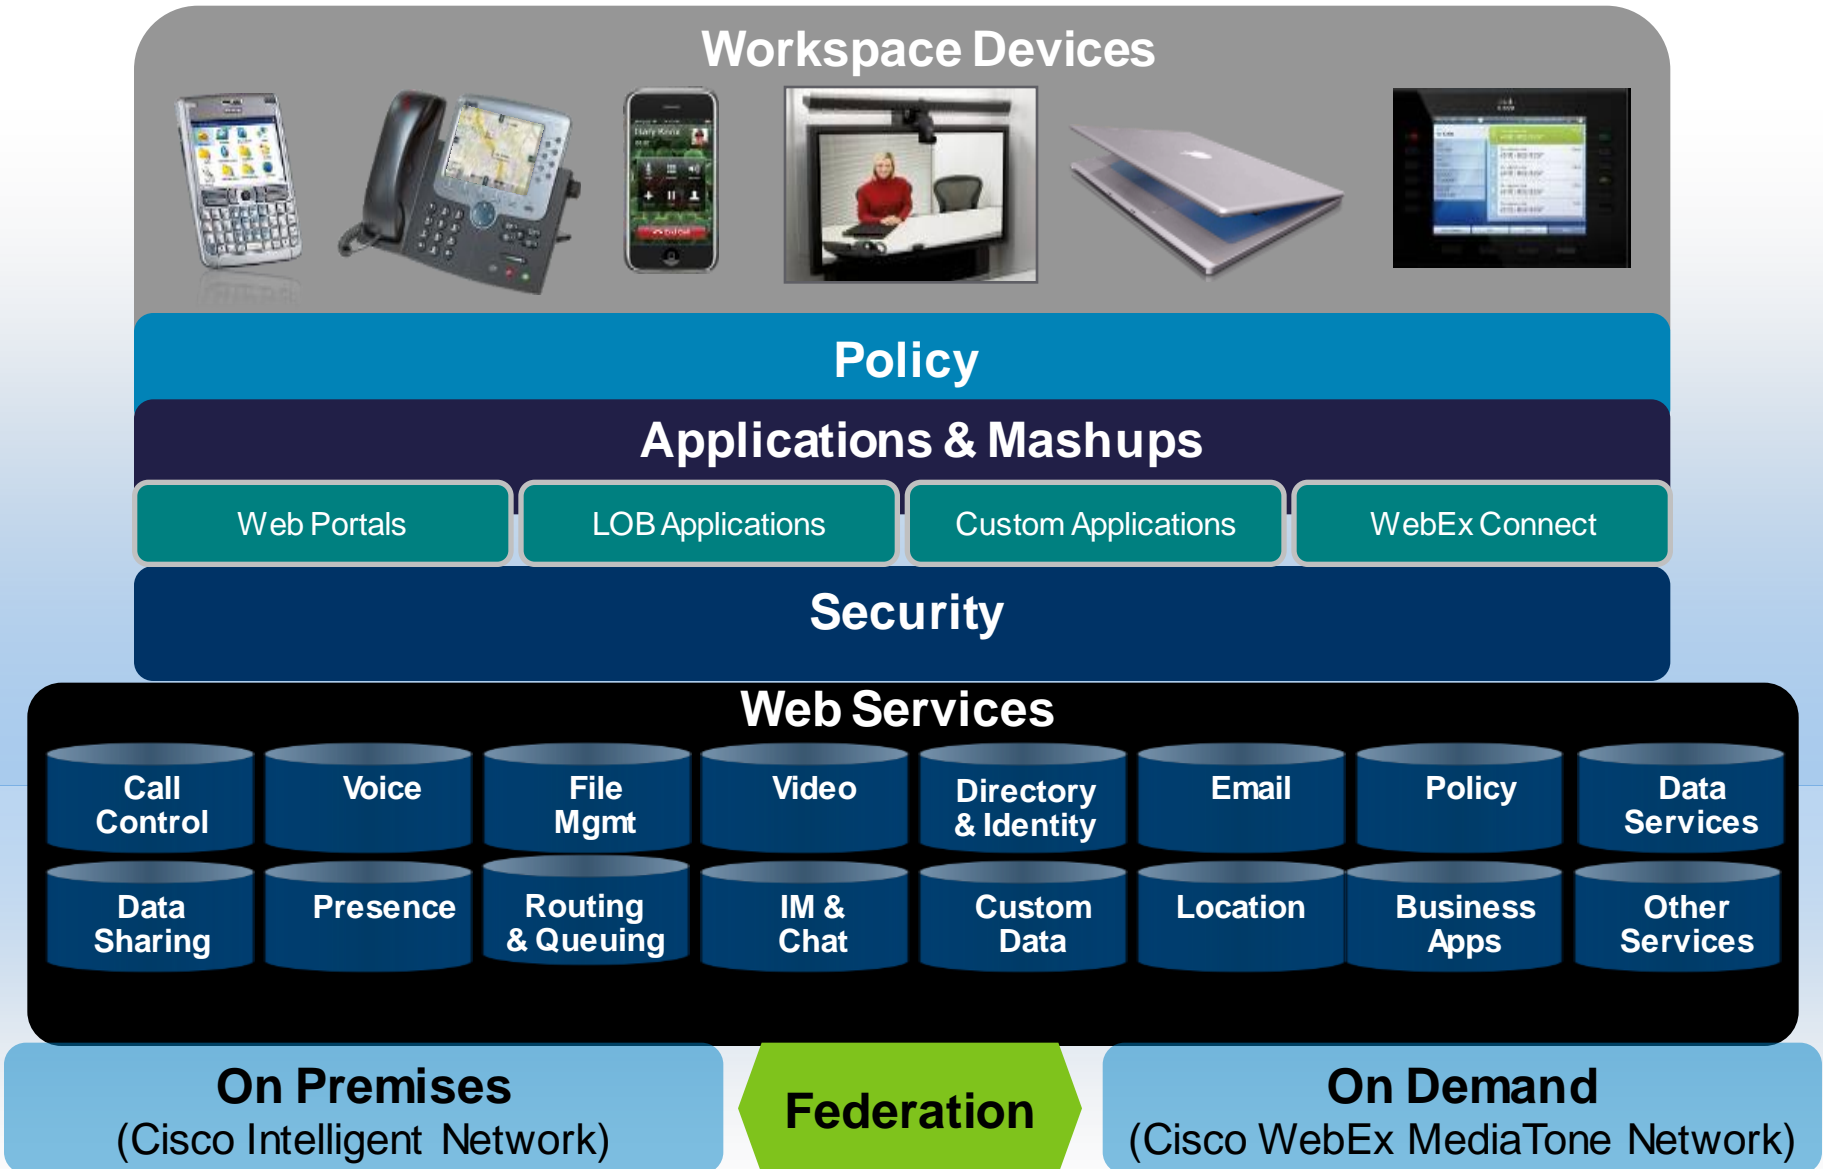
Workspace Devices

Policy

Applications & Mashups

Web Portals

LOB Applications

Custom Applications

WebEx Connect

Security

Web Services

Call Control

Voice

File Mgmt

Video

Directory & Identity

Email

Policy

Data Services

Data Sharing

Presence

Routing & Queuing

IM & Chat

Custom Data

Location

Business Apps

Other Services

On Premises
(Cisco Intelligent Network)

Federation

On Demand
(Cisco WebEx MediaTone Network)